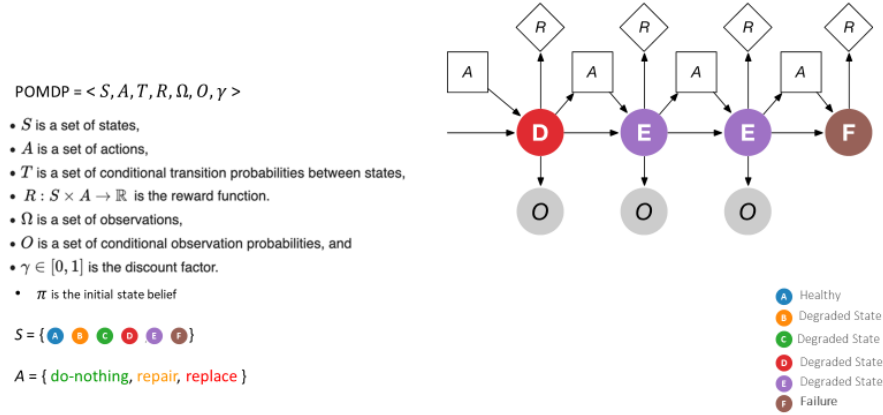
POMDP = $< S, A, T, R, \Omega, O, \gamma >$

- $S$ is a set of states,
- $A$ is a set of actions,
- $T$ is a set of conditional transition probabilities between states,
- $R : S \times A \rightarrow \mathbb{R}$ is the reward function.
- $\Omega$ is a set of observations,
- $O$ is a set of conditional observation probabilities, and
- $\gamma \in [0, 1]$ is the discount factor.
- $\pi$ is the initial state belief

$S$ = { A B C D E F }

$A$ = { do-nothing, repair, replace }

R R R R
A A A A
D E E F
O O O

A Healthy
B Degraded State
C Degraded State
D Degraded State
E Degraded State
F Failure